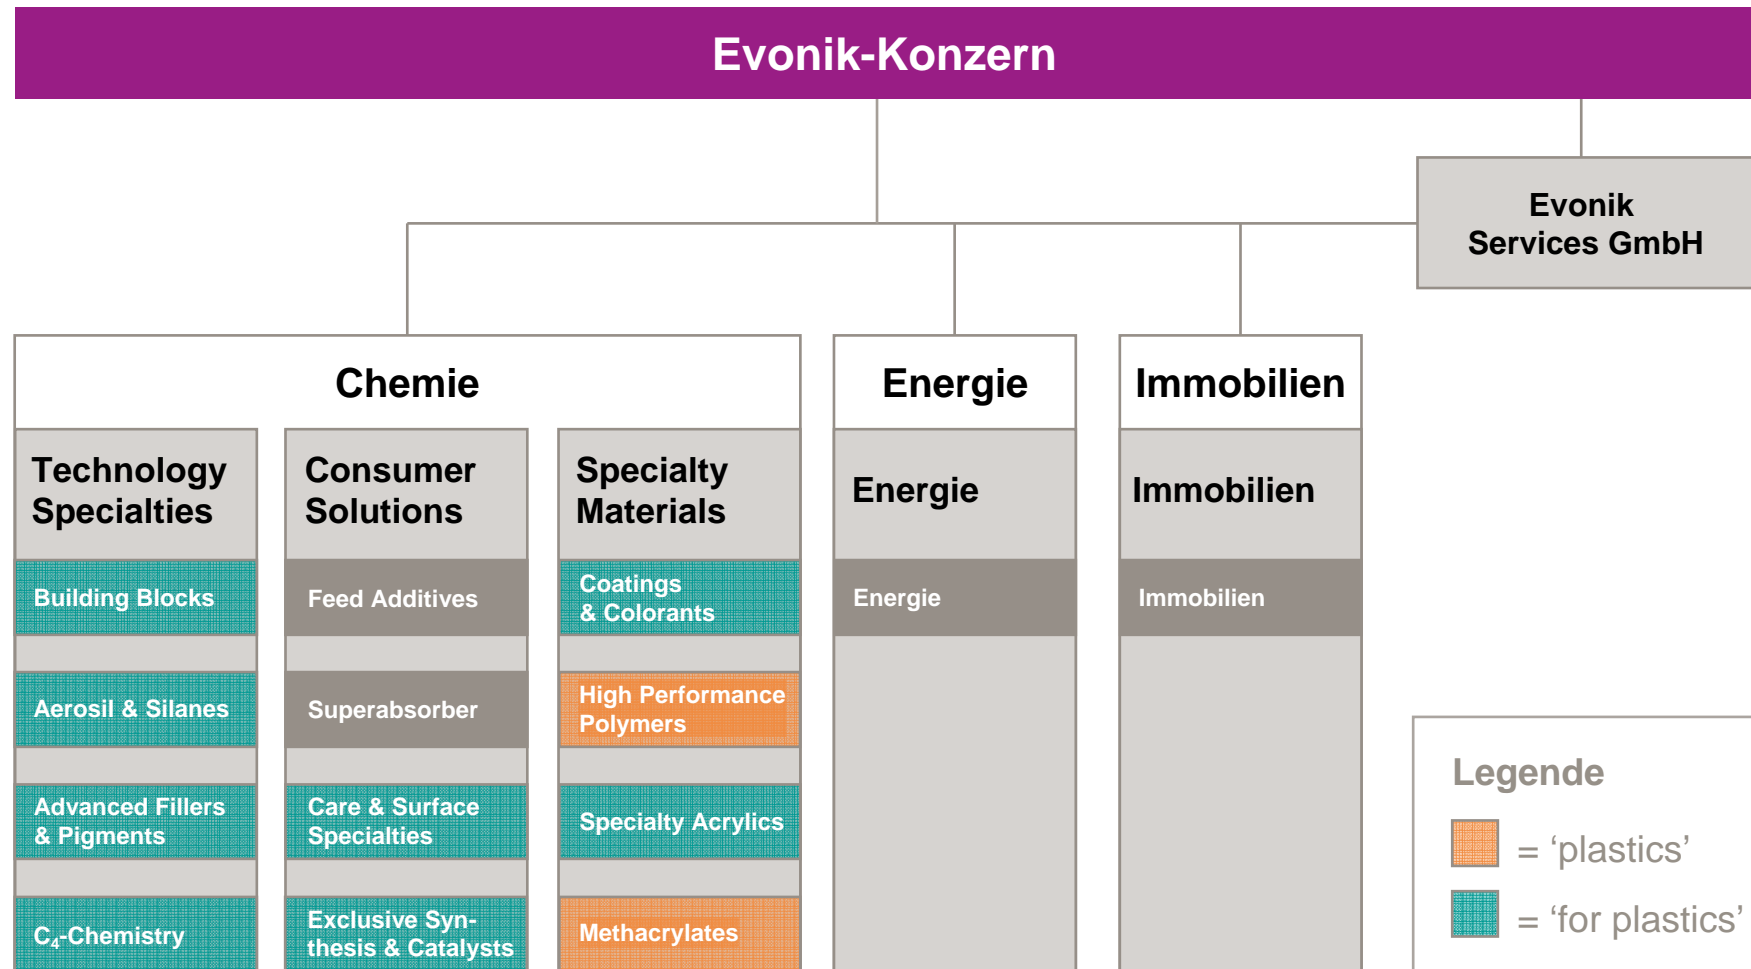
Evonik-Konzern

Evonik Services GmbH

Chemie

Energie

Immobilien

Technology Specialties

Building Blocks

Aerosil & Silanes

Advanced Fillers & Pigments

$C_4$-Chemistry

Consumer Solutions

Feed Additives

Superabsorber

Care & Surface Specialties

Exclusive Synthesis & Catalysts

Specialty Materials

Coatings & Colorants

High Performance Polymers

Specialty Acrylics

Methacrylates

Energie

Energie

Immobilien

Immobilien

Legende

= ‘plastics’

= ‘for plastics’